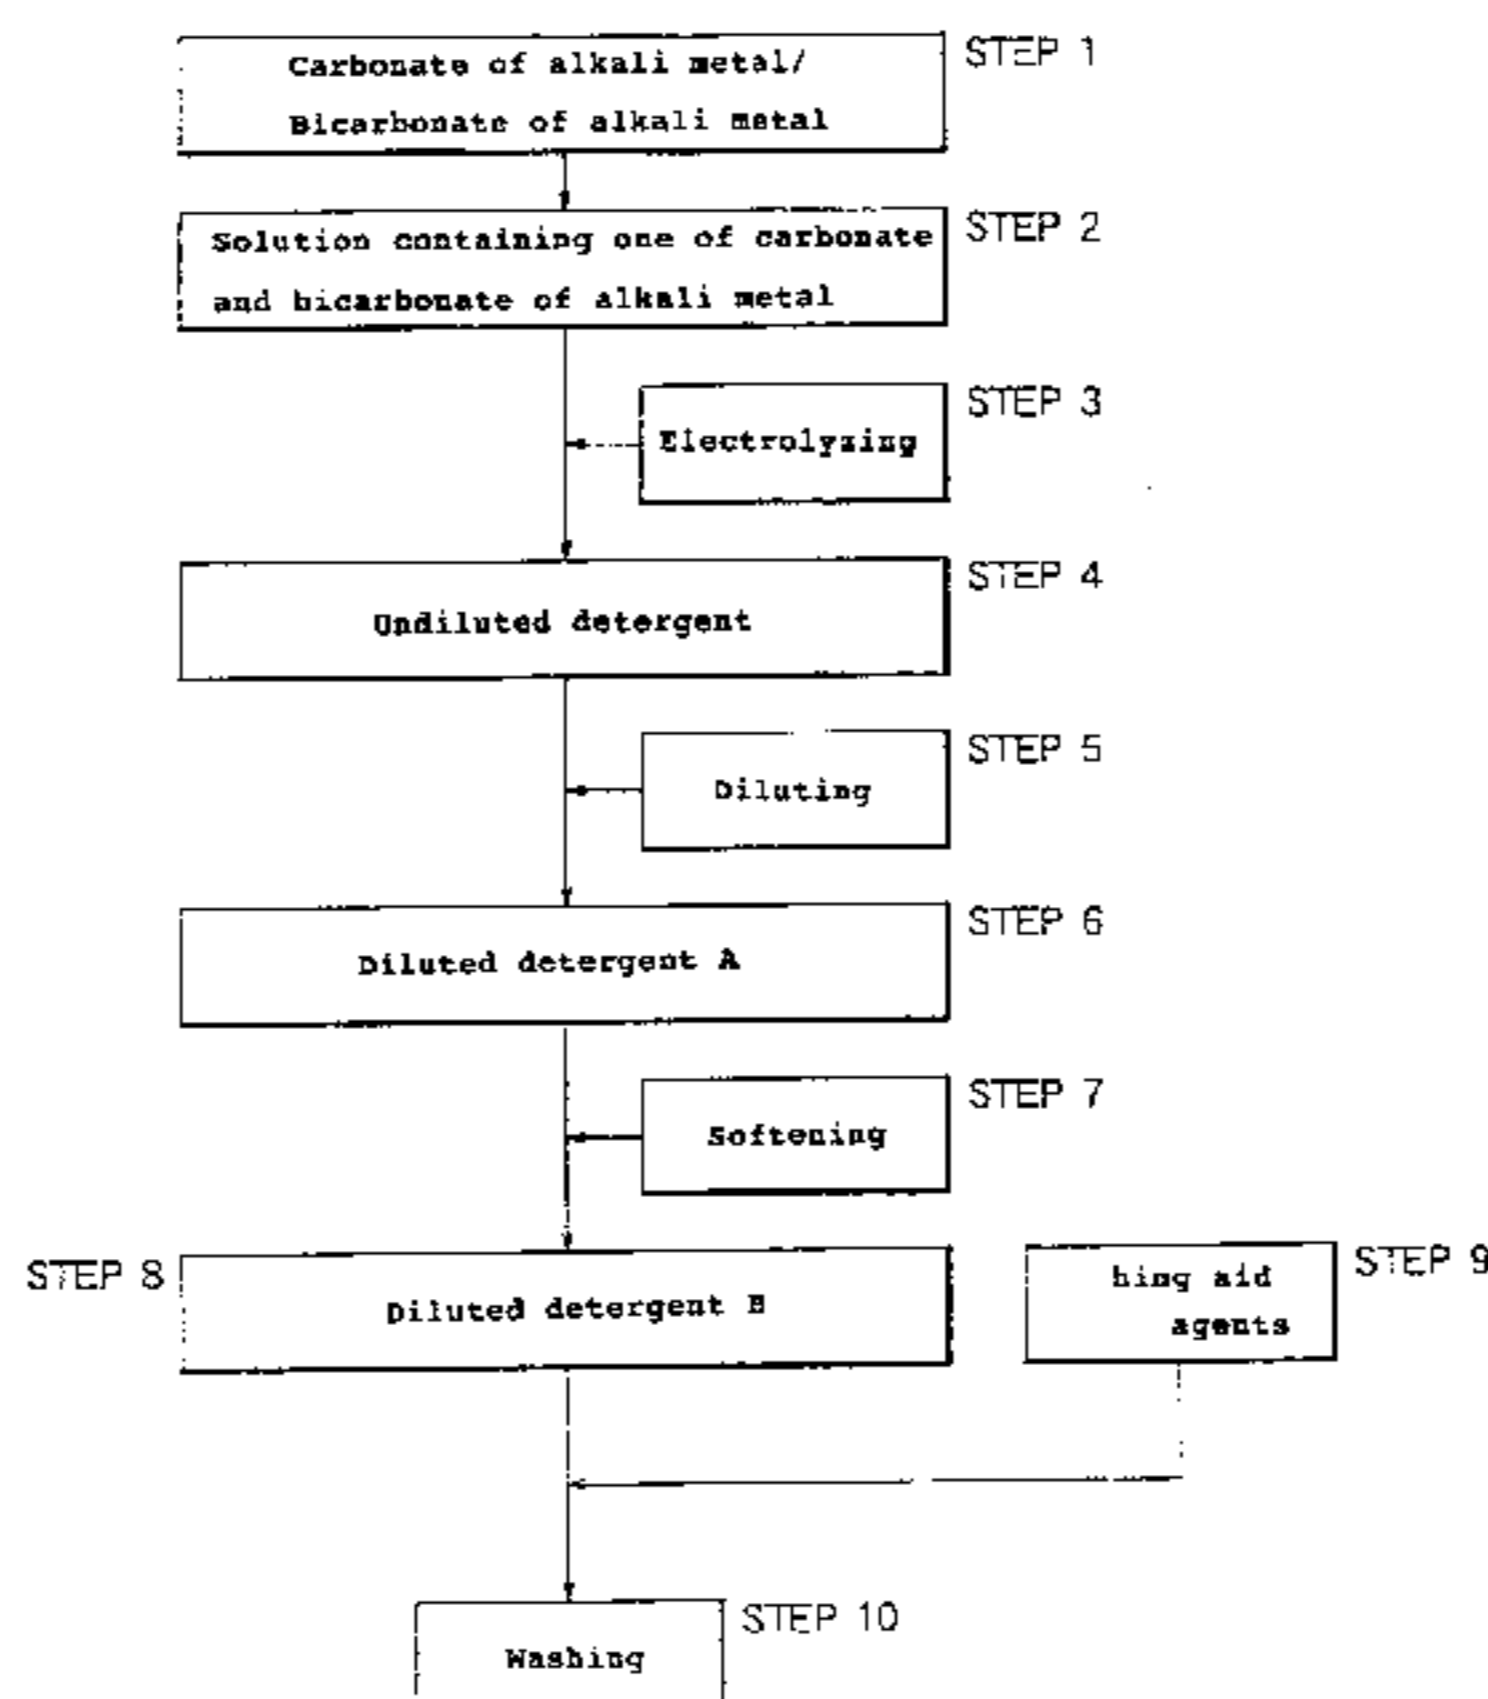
Carbonate of alkali metal/ Bicarbonate of alkali metal

STEP 1

Solution containing one of carbonate and bicarbonate of alkali metal

STEP 2

Electrolyzing

STEP 3

Undiluted detergent

STEP 4

Diluting

STEP 5

Diluted detergent A

STEP 6

Softening

STEP 7

STEP 8

Diluted detergent B

hing aid agents

STEP 9

Washing

STEP 10